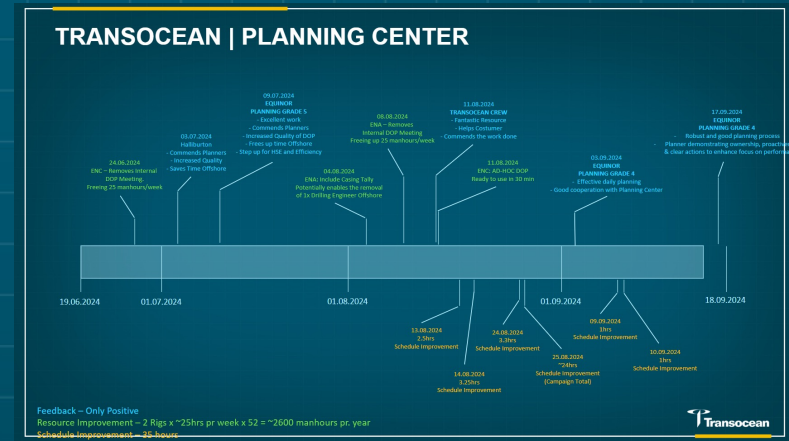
TRANSOCEAN | PLANNING CENTER

24.06.2024
ENC – Removes internal DOP Meeting.
Freeing 25 manhours/week

01.07.2024
Halliburton
- Commends Planners
- Increased Quality
- Saves Time Offshore

09.07.2024
EQUINOR
PLANNING GRADE 5
- Excellent work
- Commends Planners
- Increased Quality of DOP
- Frees up time Offshore
- Step up for HSE and Efficiency

04.08.2024
ENA: Include Casing Tally
Potentially enables the removal of 1x Drilling Engineer Offshore

08.08.2024
ENA – Removes Internal DOP Meeting
Freeing up 25 manhours/week

11.08.2024
TRANSOCEAN CREW
- Fantastic Resource
- Helps Costumer
- Commends the work done

11.08.2024
ENC: AD-HOC DOP
Ready to use in 30 min

03.09.2024
EQUINOR
PLANNING GRADE 4
- Effective daily planning
- Good cooperation with Planning Center

17.09.2024
EQUINOR
PLANNING GRADE 4
- Robust and good planning process
- Planner demonstrating ownership, proactiv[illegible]
& clear actions to enhance focus on perform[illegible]

19.06.2024
01.07.2024
01.08.2024
01.09.2024
18.09.2024

13.08.2024
2.5hrs
Schedule Improvement

14.08.2024
3.25hrs
Schedule Improvement

24.08.2024
3.3hrs
Schedule Improvement

25.08.2024
5hrs
Schedule Improvement
(Campaign Total)

09.09.2024
1hrs
Schedule Improvement

10.09.2024
1hrs
Schedule Improvement

Feedback – Only Positive
Resource Improvement – 2 Rigs x ~25hrs pr week x 52 = ~2600 manhours pr. year
Schedule Improvement – 25 hours

Transocean